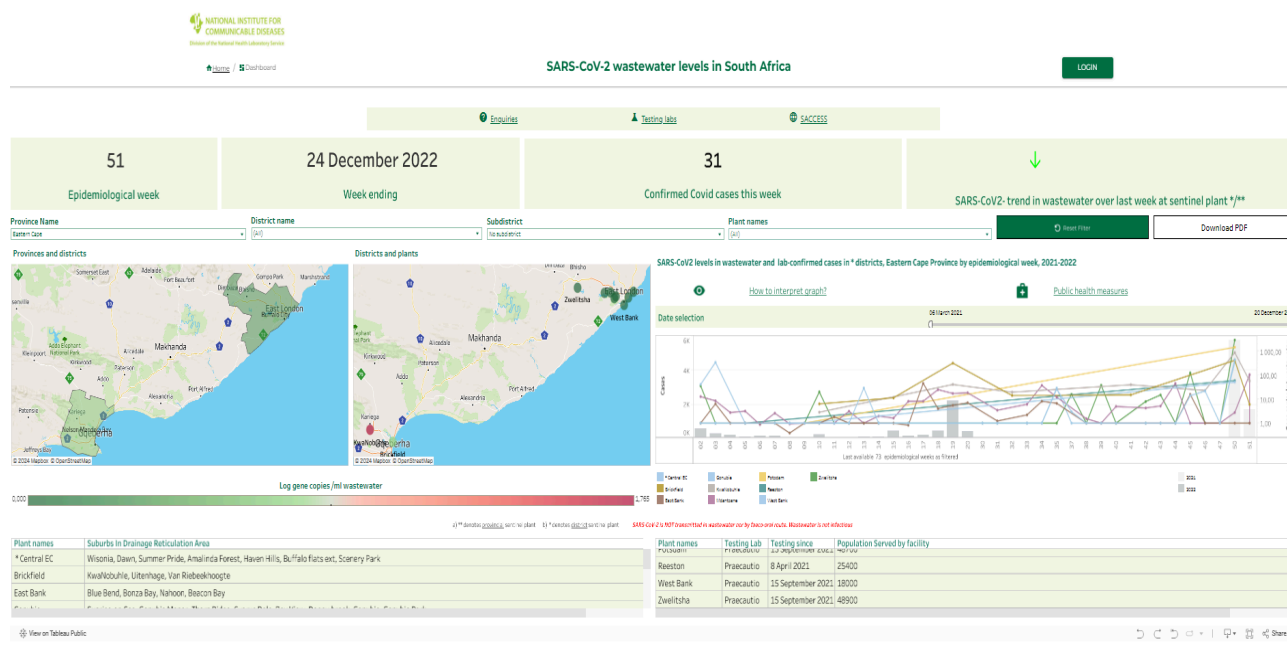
NATIONAL INSTITUTE FOR COMMUNICABLE DISEASES
Division of the National Health Laboratory Service

Home / Dashboard

SARS-CoV-2 wastewater levels in South Africa

LOGIN

Enquiries
Testing labs
SACCESS

51
Epidemiological week

24 December 2022
Week ending

31
Confirmed Covid cases this week

SARS-CoV2- trend in wastewater over last week at sentinel plant */**

Province Name
Eastern Cape

District name
(All)

Subdistrict
No subdistrict

Plant names
(All)

Reset Filter

Download PDF

Provinces and districts

Somerset East
Adelaide
Gompa Park
Marshstrand
Fort Beaufort
East London
Buffalo City
Makhanda
Kleinpoort
Addo Elephant National Park
Port Alfred
Alexandria
Patensie
Kariega
Nelson Mandela Bay
Gqeberha
Jeffreys Bay
© 2024 Mapbox © OpenStreetMap

Districts and plants

Bhisho
Zwelitsha
East London
West Bank
Makhanda
Kirkwood
Alicedale
Paterson
Port Alfred
Alexandria
Kariega
KwaNobuhle
Gqeberha
Brickfield
© 2024 Mapbox © OpenStreetMap

Log gene copies /ml wastewater
0,000
1,765

SARS-CoV2 levels in wastewater and lab-confirmed cases in * districts, Eastern Cape Province by epidemiological week, 2021-2022

How to interpret graph?

Public health measures

Date selection
08 March 2021
20 December 2

6K
4K
2K
0K
Cases
1 000,00
100,00
10,00
1,00

Last available 73 epidemiological weeks as filtered

* Central EC
Brickfield
East Bank
Gonubie
KwaNobuhle
Mdantsane
Potsdam
Reeston
West Bank
Zwelitsha
2021
2022

a) ** denotes province sentinel plant b) * denotes district sentinel plant

SARS-CoV-2 is NOT transmitted in wastewater nor by faeco-oral route. Wastewater is not infectious

| Plant names | Suburbs In Drainage Reticulation Area |
|---|---|
| * Central EC | Wisonia, Dawn, Summer Pride, Amalinda Forest, Haven Hills, Buffalo flats ext, Scenery Park |
| Brickfield | KwaNobuhle, Uitenhage, Van Riebeekhoogte |
| East Bank | Blue Bend, Bonza Bay, Nahoon, Beacon Bay |

| Plant names | Testing Lab | Testing since | Population Served by facility |
|---|---|---|---|
| Potsdam | Praecautio | 15 September 2021 | 48700 |
| Reeston | Praecautio | 8 April 2021 | 25400 |
| West Bank | Praecautio | 15 September 2021 | 18000 |
| Zwelitsha | Praecautio | 15 September 2021 | 48900 |

View on Tableau Public
Share